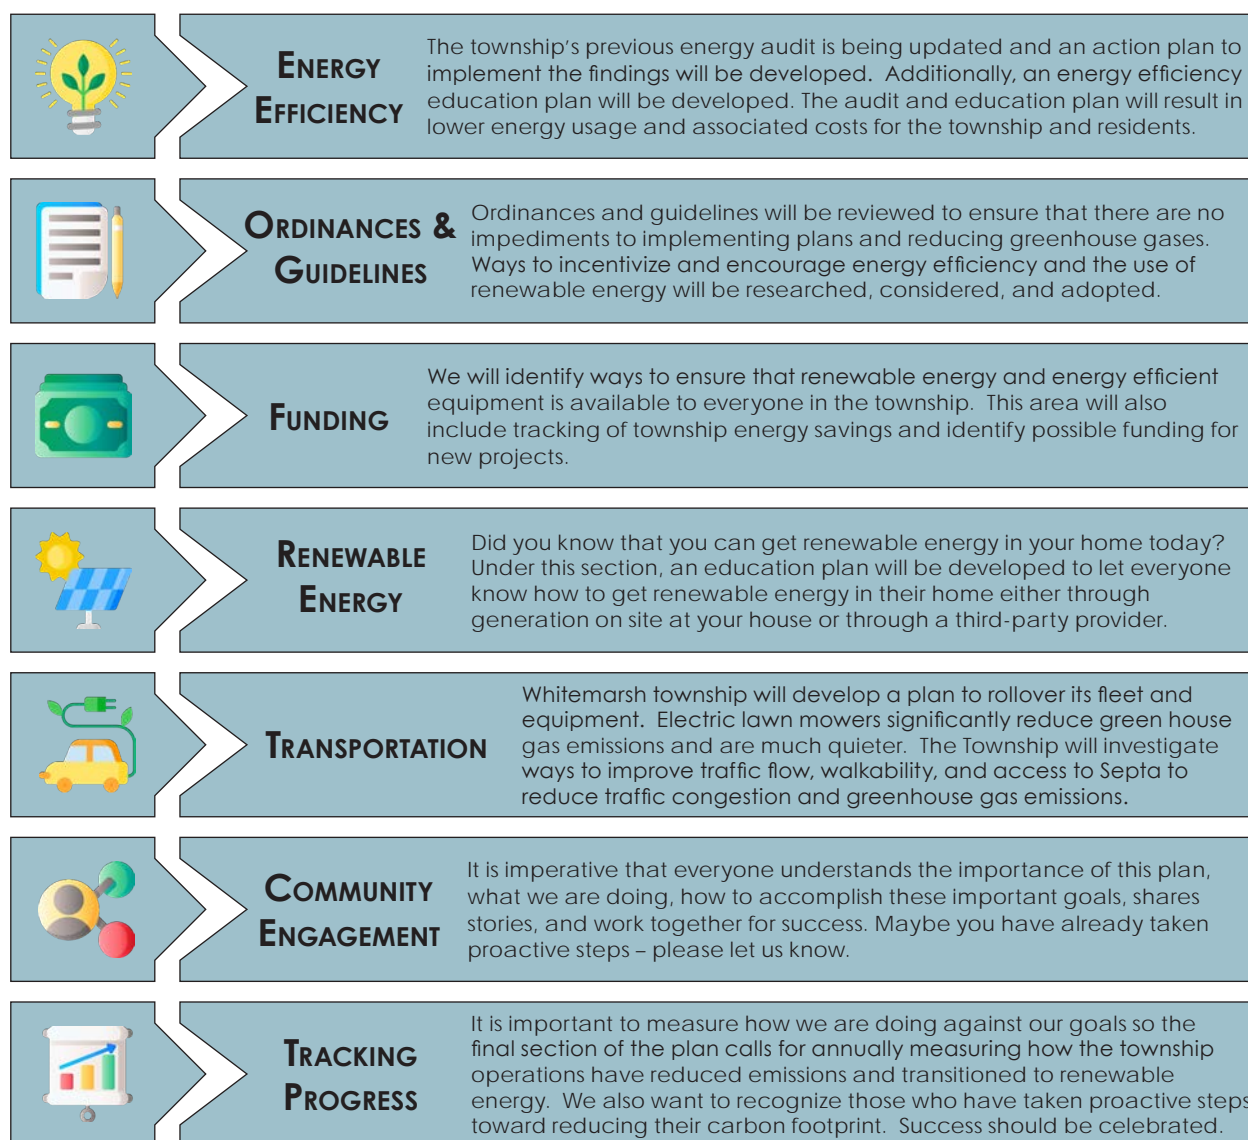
Energy Efficiency

The township's previous energy audit is being updated and an action plan to implement the findings will be developed. Additionally, an energy efficiency education plan will be developed. The audit and education plan will result in lower energy usage and associated costs for the township and residents.

Ordinances & Guidelines

Ordinances and guidelines will be reviewed to ensure that there are no impediments to implementing plans and reducing greenhouse gases. Ways to incentivize and encourage energy efficiency and the use of renewable energy will be researched, considered, and adopted.

Funding

We will identify ways to ensure that renewable energy and energy efficient equipment is available to everyone in the township. This area will also include tracking of township energy savings and identify possible funding for new projects.

Renewable Energy

Did you know that you can get renewable energy in your home today? Under this section, an education plan will be developed to let everyone know how to get renewable energy in their home either through generation on site at your house or through a third-party provider.

Transportation

Whitemarsh township will develop a plan to rollover its fleet and equipment. Electric lawn mowers significantly reduce green house gas emissions and are much quieter. The Township will investigate ways to improve traffic flow, walkability, and access to Septa to reduce traffic congestion and greenhouse gas emissions.

Community Engagement

It is imperative that everyone understands the importance of this plan, what we are doing, how to accomplish these important goals, shares stories, and work together for success. Maybe you have already taken proactive steps – please let us know.

Tracking Progress

It is important to measure how we are doing against our goals so the final section of the plan calls for annually measuring how the township operations have reduced emissions and transitioned to renewable energy. We also want to recognize those who have taken proactive steps toward reducing their carbon footprint. Success should be celebrated.